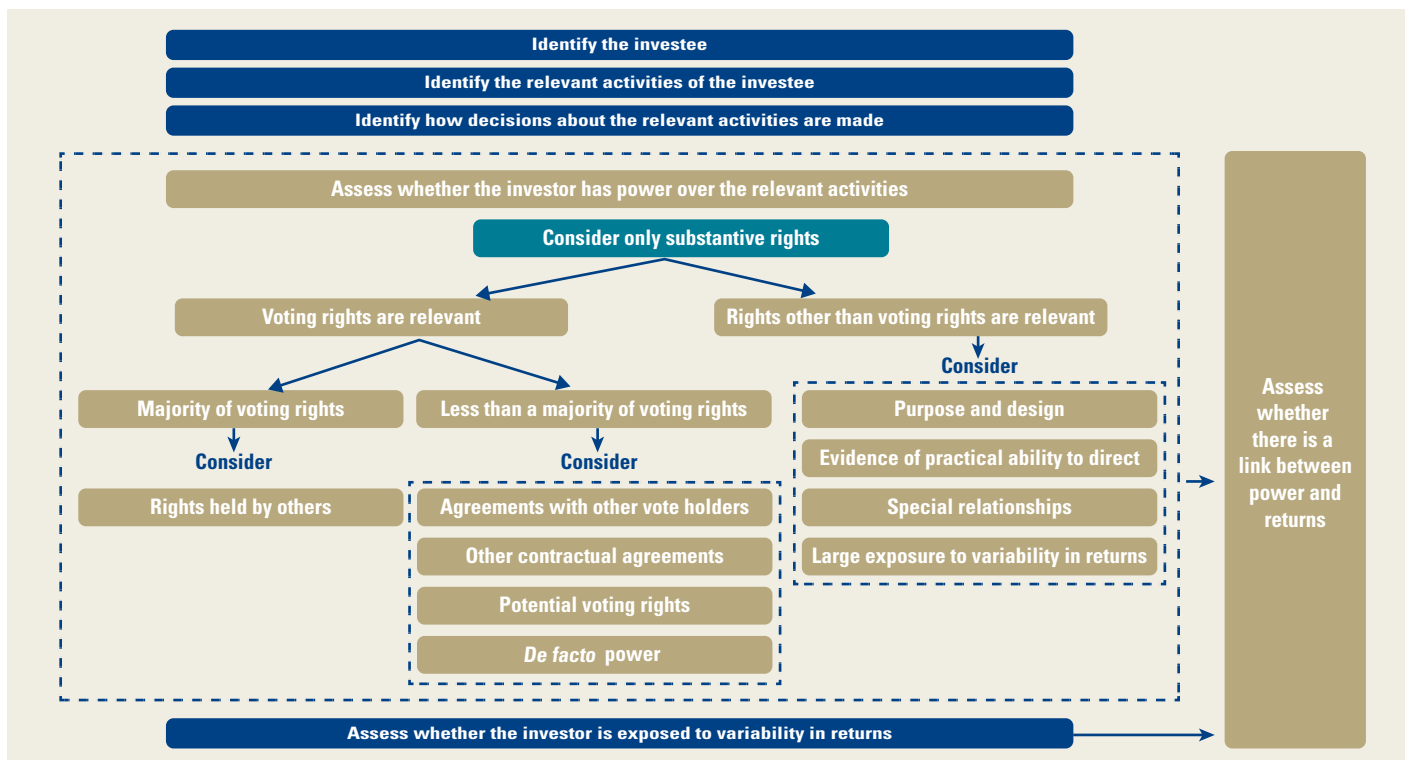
Identify the investee

Identify the relevant activities of the investee

Identify how decisions about the relevant activities are made

Assess whether the investor has power over the relevant activities

Consider only substantive rights

Voting rights are relevant

Rights other than voting rights are relevant

Consider

Majority of voting rights

Less than a majority of voting rights

Consider

Consider

Rights held by others

Agreements with other vote holders

Other contractual agreements

Potential voting rights

*De facto* power

Purpose and design

Evidence of practical ability to direct

Special relationships

Large exposure to variability in returns

Assess whether there is a link between power and returns

Assess whether the investor is exposed to variability in returns